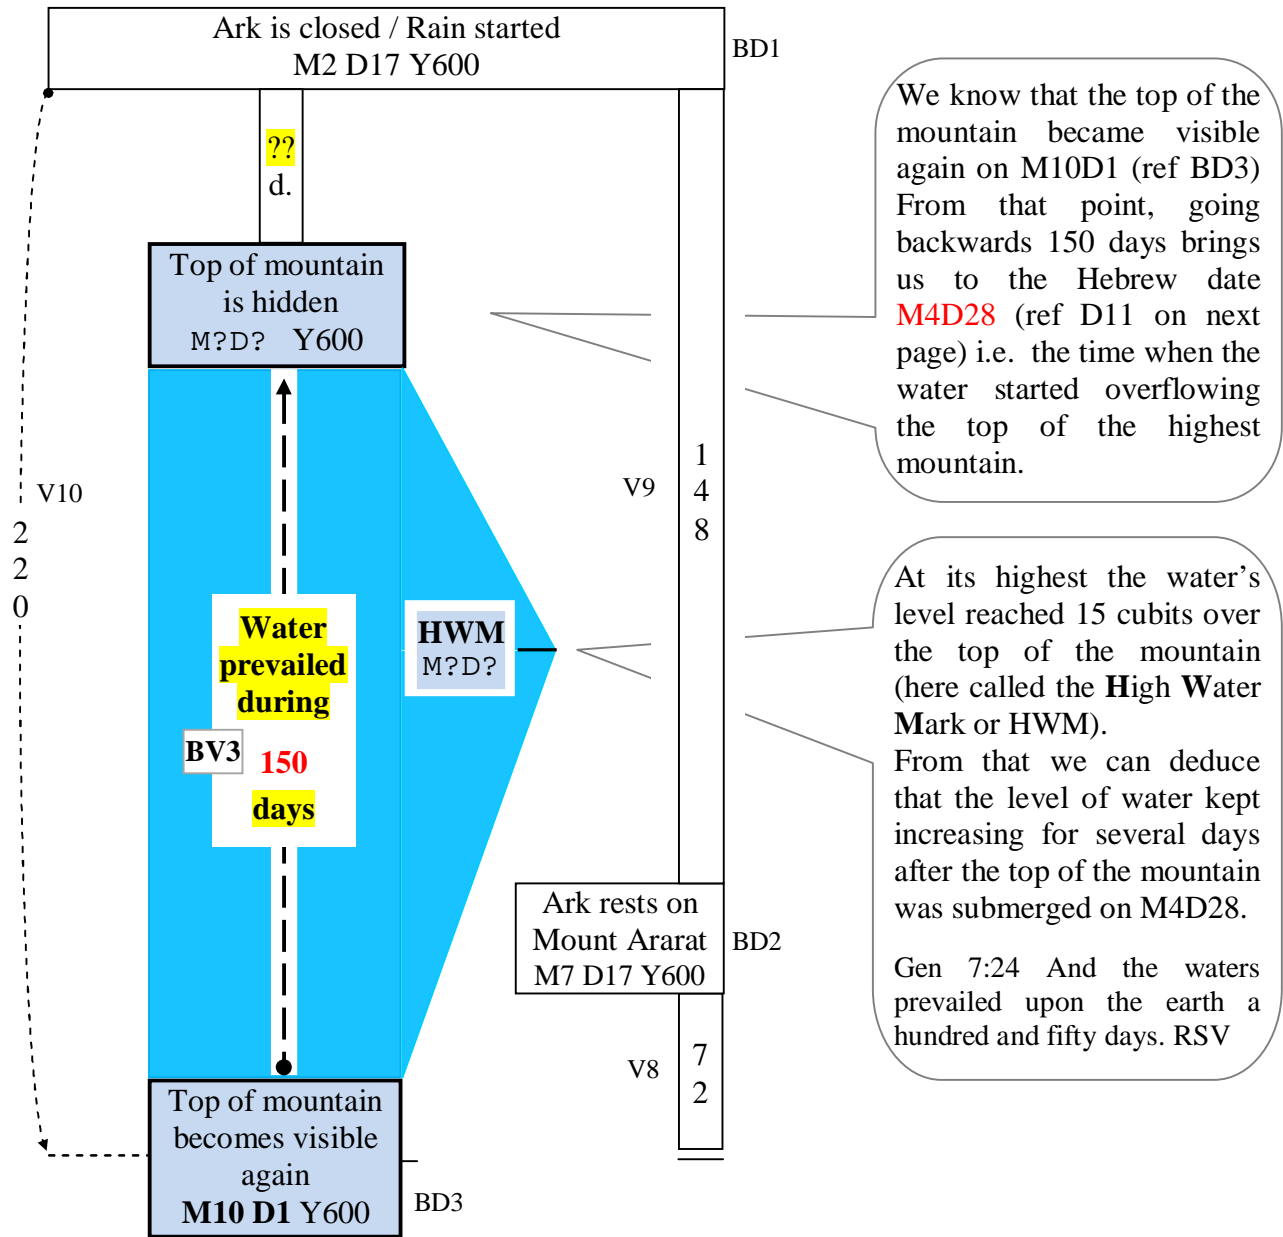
Ark is closed / Rain started
M2 D17 Y600

BD1

??
d.

Top of mountain is hidden
M?D? Y600

We know that the top of the mountain became visible again on M10D1 (ref BD3) From that point, going backwards 150 days brings us to the Hebrew date M4D28 (ref D11 on next page) i.e. the time when the water started overflowing the top of the highest mountain.

V10

2
2
0

V9

1
4
8

Water prevailed during

BV3

150

days

HWM
M?D?

At its highest the water's level reached 15 cubits over the top of the mountain (here called the High Water Mark or HWM).
From that we can deduce that the level of water kept increasing for several days after the top of the mountain was submerged on M4D28.

Gen 7:24 And the waters prevailed upon the earth a hundred and fifty days. RSV

Ark rests on Mount Ararat
M7 D17 Y600

BD2

V8

7
2

Top of mountain becomes visible again
M10 D1 Y600

BD3